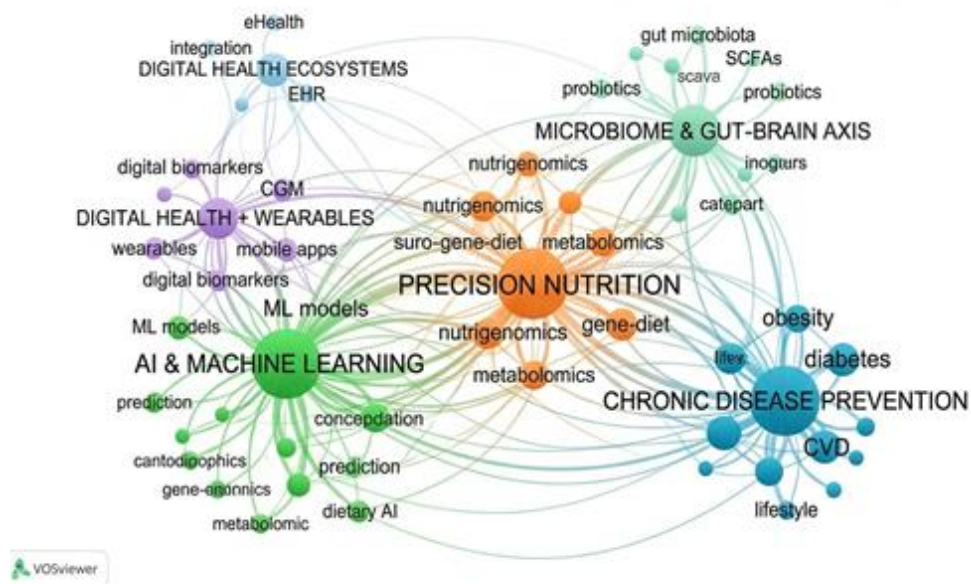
eHealth
integration
DIGITAL HEALTH ECOSYSTEMS
EHR
gut microbiota
SCFAs
scava
probiotics
probiotics
MICROBIOME & GUT-BRAIN AXIS
inoguurs
catepart
nutrigenomics
digital biomarkers
CGM
DIGITAL HEALTH + WEARABLES
nutrigenomics
wearables
mobile apps
suro-gene-diet
metabolomics
digital biomarkers
PRECISION NUTRITION
ML models
ML models
nutrigenomics
gene-diet
obesity
lifex
diabetes
AI & MACHINE LEARNING
metabolomics
CHRONIC DISEASE PREVENTION
prediction
concepdation
cantodiophics
prediction
CVD
gene-enonnics
dietary AI
lifestyle
metabolomic
VOSviewer